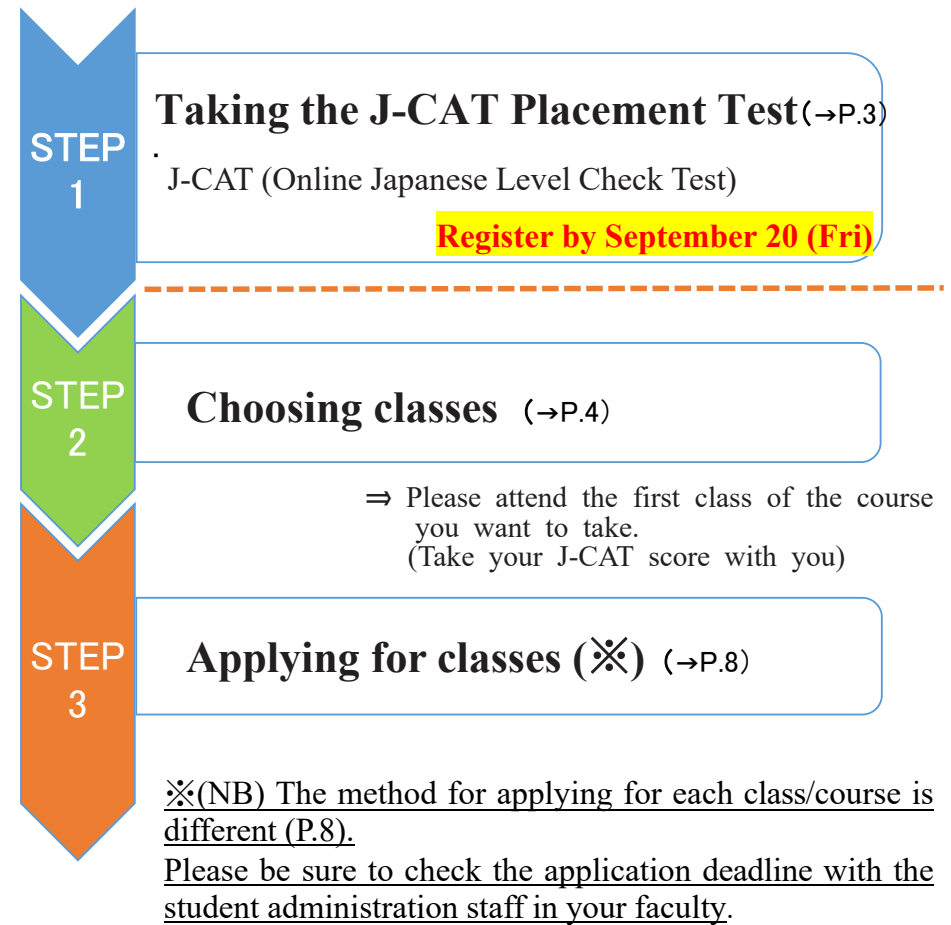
STEP 1

Taking the J-CAT Placement Test（→P.3）

J-CAT (Online Japanese Level Check Test)

Register by September 20 (Fri)

STEP 2

Choosing classes （→P.4）

⇒ Please attend the first class of the course you want to take. (Take your J-CAT score with you)

STEP 3

Applying for classes (※) （→P.8）

※(NB) The method for applying for each class/course is different (P.8).
Please be sure to check the application deadline with the student administration staff in your faculty.